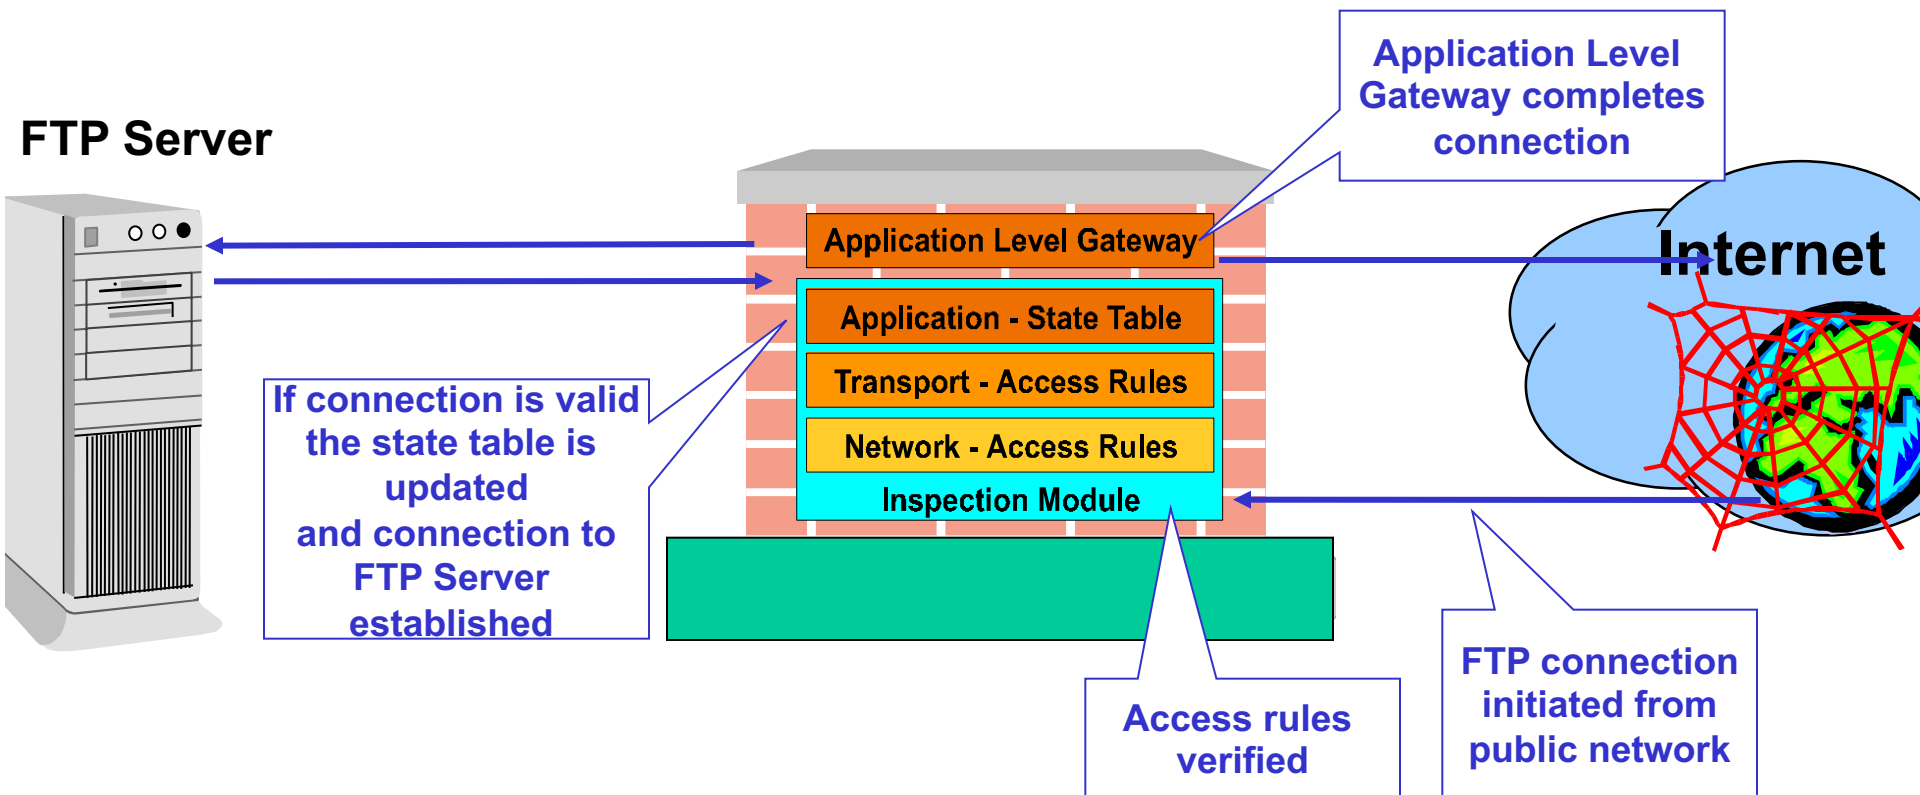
FTP Server

Application Level Gateway completes connection

Internet

Application Level Gateway

Application - State Table

Transport - Access Rules

Network - Access Rules

Inspection Module

If connection is valid the state table is updated and connection to FTP Server established

Access rules verified

FTP connection initiated from public network